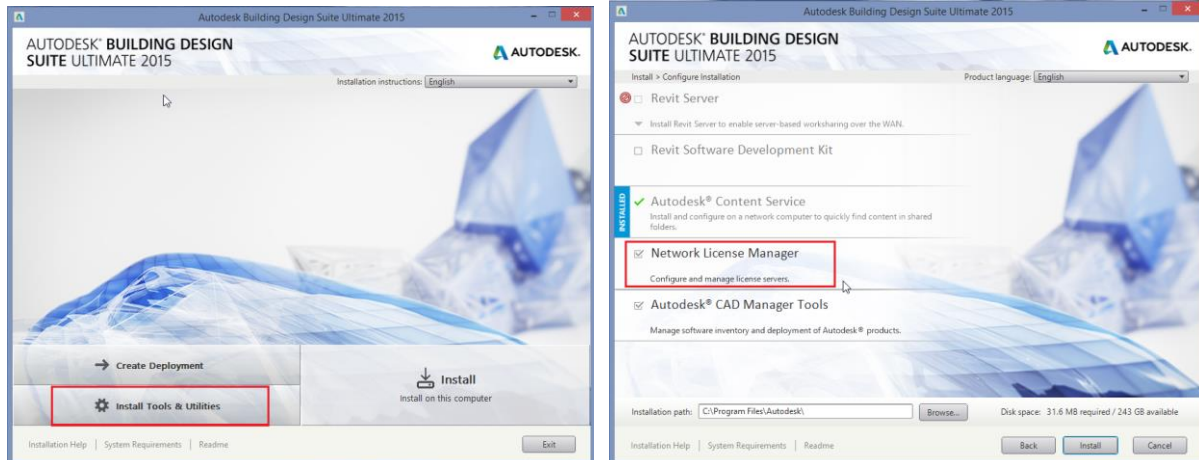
Autodesk Building Design Suite Ultimate 2015

AUTODESK® BUILDING DESIGN SUITE ULTIMATE 2015

AUTODESK.

Installation instructions: English

Create Deployment

Install Tools & Utilities

Install

Install on this computer

Installation Help | System Requirements | Readme

Exit

Autodesk Building Design Suite Ultimate 2015

AUTODESK® BUILDING DESIGN SUITE ULTIMATE 2015

AUTODESK.

Install > Configure Installation

Product language: English

Revit Server

Install Revit Server to enable server-based worksharing over the WAN.

Revit Software Development Kit

INSTALLED

Autodesk® Content Service

Install and configure on a network computer to quickly find content in shared folders.

Network License Manager

Configure and manage license servers.

Autodesk® CAD Manager Tools

Manage software inventory and deployment of Autodesk® products.

Installation path: C:\Program Files\Autodesk\

Browse...

Disk space: 31.6 MB required / 243 GB available

Installation Help | System Requirements | Readme

Back

Install

Cancel